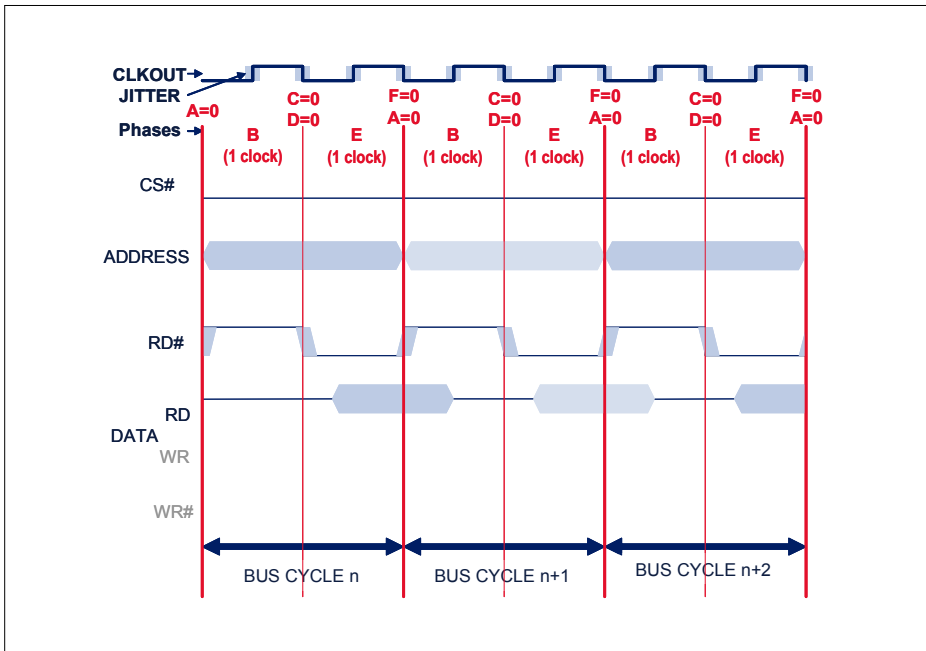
CLKOUT
JITTER
A=0
Phases
C=0
D=0
F=0
A=0
C=0
D=0
F=0
A=0
C=0
D=0
F=0
A=0

B
(1 clock)
E
(1 clock)
B
(1 clock)
E
(1 clock)
B
(1 clock)
E
(1 clock)

CS#

ADDRESS

RD#

RD
DATA
WR

WR#

BUS CYCLE n
BUS CYCLE n+1
BUS CYCLE n+2